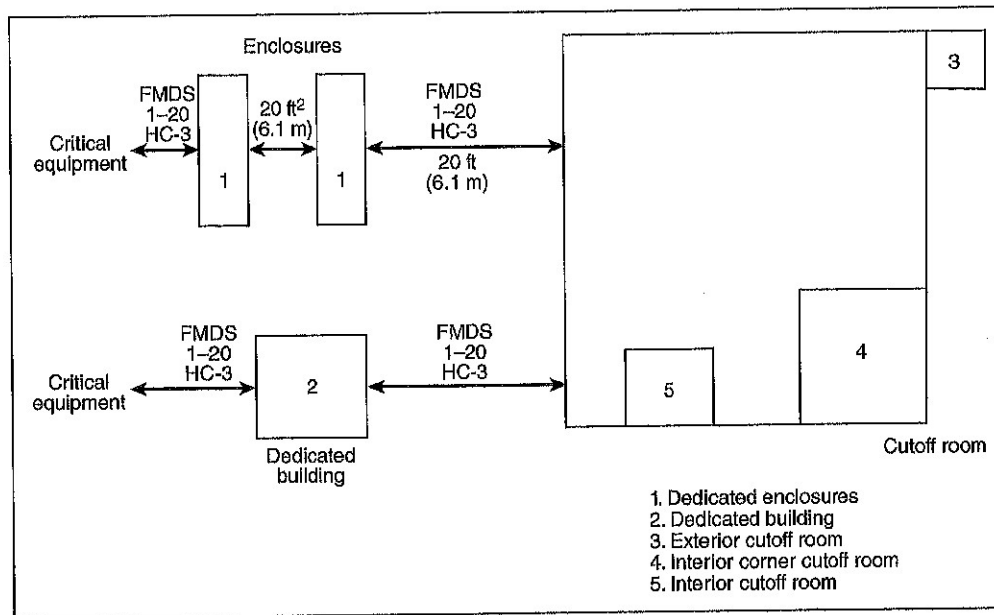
Enclosures

FMDS 1–20 HC-3

Critical equipment

1

20 ft$^2$ (6.1 m)

1

FMDS 1–20 HC-3

20 ft (6.1 m)

3

FMDS 1–20 HC-3

Critical equipment

2

Dedicated building

FMDS 1–20 HC-3

5

4

Cutoff room

1. Dedicated enclosures
2. Dedicated building
3. Exterior cutoff room
4. Interior corner cutoff room
5. Interior cutoff room